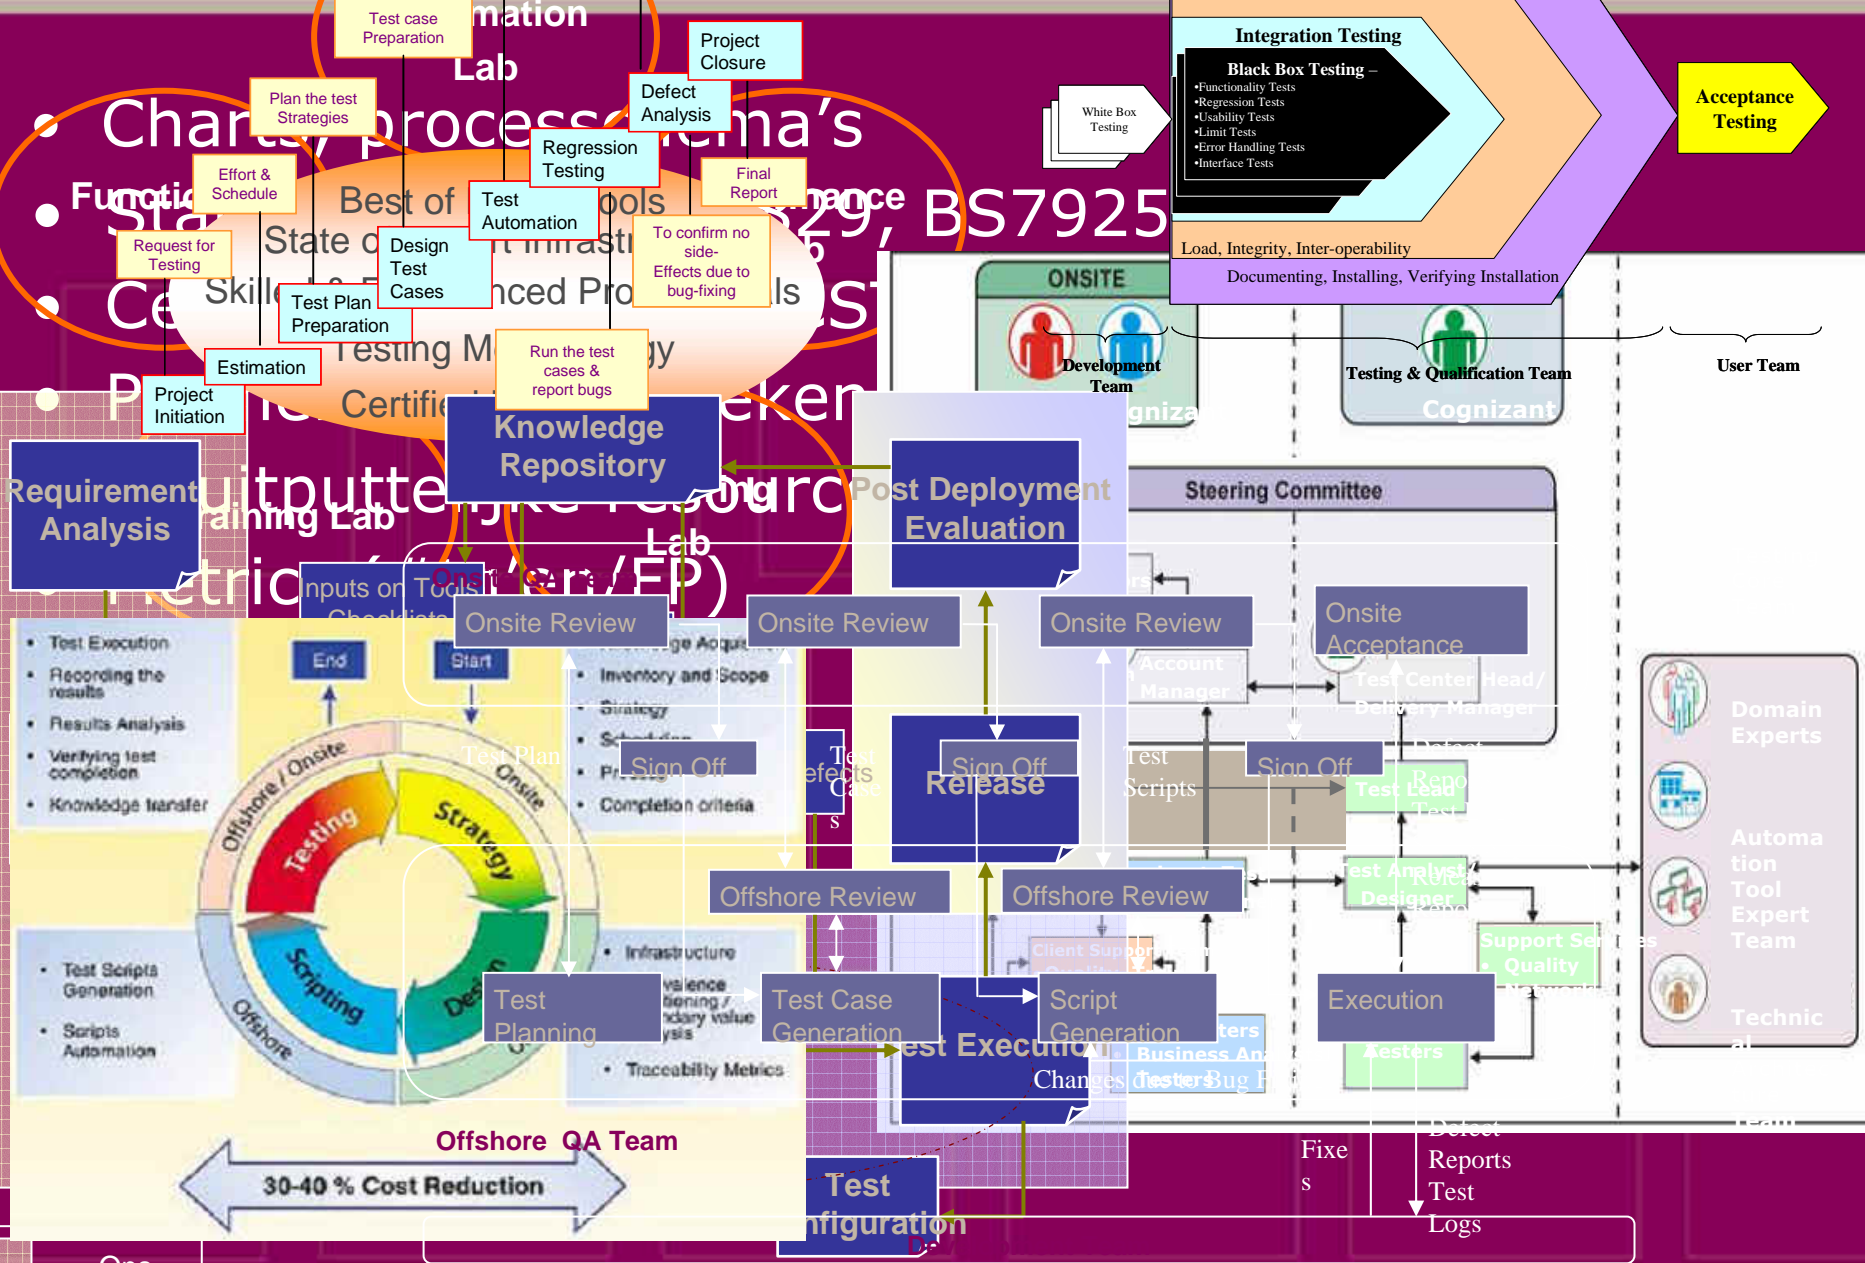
Test case Preparation
mation
Lab
Project Closure
Defect Analysis
Plan the test Strategies
Charts, process schema's
Regression Testing
Effort & Schedule
Final Report
Functional
Best of
Test Automation
tools
mance
BS7925
Request for Testing
State of
Design Test Cases
To confirm no side-Effects due to bug-fixing
Skill
Test Plan Preparation
nced Pro
ls
Testing M
gy
Estimation
Run the test cases & report bugs
Project Initiation
Certifi
eken
Knowledge Repository
Requirement Analysis
uitputtende
Training Lab
Lab
Post Deployment Evaluation
Inputs on Tools
Checklists
Onsite Review
Onsite Review
Onsite Review
Onsite Acceptance
Integration Testing
Black Box Testing –
•Functionality Tests
•Regression Tests
•Usability Tests
•Limit Tests
•Error Handling Tests
•Interface Tests
White Box Testing
Acceptance Testing
Load, Integrity, Inter-operability
Documenting, Installing, Verifying Installation
ONSITE
Development Team
Testing & Qualification Team
User Team
Cognizant
Steering Committee
Account Manager
Test Center Head / Delivery Manager
Domain Experts
Automation Tool Expert Team
Technical
Test Lead
Test Analyst
Designer
Support Services
Quality
Test Execution
Recording the results
Results Analysis
Verifying test completion
Knowledge transfer
End
Start
Test Plan
Onsite
Offshore / Onsite
Testing
Strategy
Scripting
Design
Offshore
Knowledge Acquisition
Inventory and Scope
Strategy
Schedule
Sign Off
Completion criteria
Sign Off
Release
Sign Off
Test Scripts
Test Case
Defects
Offshore Review
Offshore Review
Test Scripts Generation
Scripts Automation
Infrastructure
Equivalence Partitioning / Boundary value analysis
Traceability Metrics
Test Planning
Test Case Generation
Script Generation
Execution
Test Execution
Client Support
Business Analysts
Testers
Changes
Testers
Bug Fixes
Offshore QA Team
30-40 % Cost Reduction
Test Configuration
Fixes
Defect Reports
Test Logs